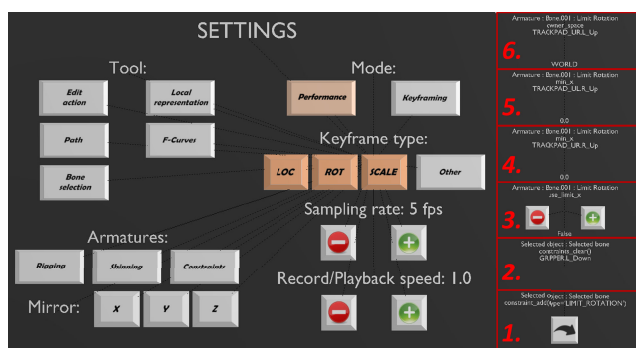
SETTINGS

Tool:

Edit action

Local representation

Path

F-Curves

Bone selection

Mode:

Performance

Keyframing

Keyframe type:

LOC

ROT

SCALE

Other

Sampling rate: 5 fps

Armatures:

Rigging

Skinning

Constraints

Record/Playback speed: 1.0

Mirror:

X

Y

Z

Armature : Bone.001 : Limit Rotation
owner_space
TRACKPAD_UR_L_Up

6.

WORLD

Armature : Bone.001 : Limit Rotation
min_x
TRACKPAD_UL_R_Up

5.

0.0

Armature : Bone.001 : Limit Rotation
min_x
TRACKPAD_UR_R_Up

4.

0.0

Armature : Bone.001 : Limit Rotation
use_limit_x

3.

False

Selected object : Selected bone
constraints_clear()
GRIPPER_L_Down

2.

Selected object : Selected bone
constraint_add(type='LIMIT_ROTATION')

1.